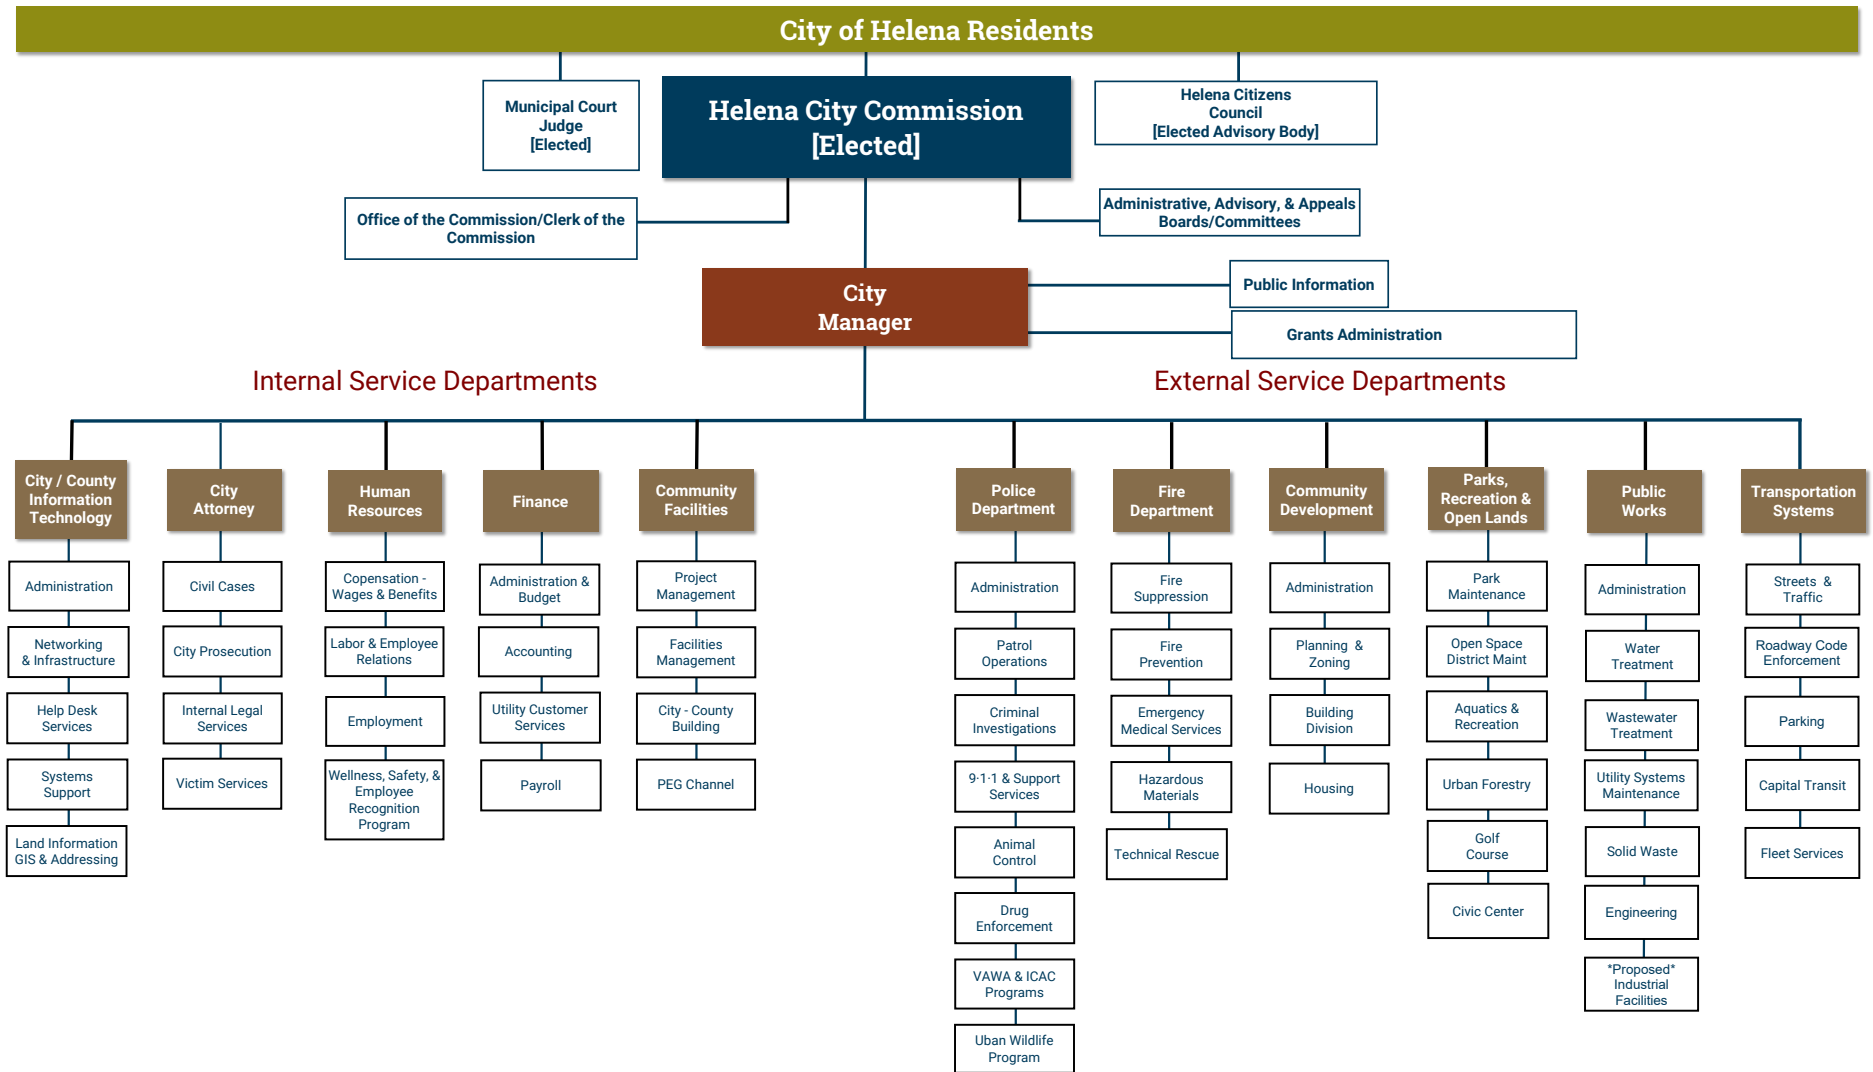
City of Helena Residents

Municipal Court Judge [Elected]

Helena City Commission [Elected]

Helena Citizens Council [Elected Advisory Body]

Office of the Commission/Clerk of the Commission

Administrative, Advisory, & Appeals Boards/Committees

City Manager

Public Information

Grants Administration

Internal Service Departments

External Service Departments

City / County Information Technology
Administration
Networking & Infrastructure
Help Desk Services
Systems Support
Land Information GIS & Addressing

City Attorney
Civil Cases
City Prosecution
Internal Legal Services
Victim Services

Human Resources
Copensation - Wages & Benefits
Labor & Employee Relations
Employment
Wellness, Safety, & Employee Recognition Program

Finance
Administration & Budget
Accounting
Utility Customer Services
Payroll

Community Facilities
Project Management
Facilities Management
City - County Building
PEG Channel

Police Department
Administration
Patrol Operations
Criminal Investigations
9-1-1 & Support Services
Animal Control
Drug Enforcement
VAWA & ICAC Programs
Uban Wildlife Program

Fire Department
Fire Suppression
Fire Prevention
Emergency Medical Services
Hazardous Materials
Technical Rescue

Community Development
Administration
Planning & Zoning
Building Division
Housing

Parks, Recreation & Open Lands
Park Maintenance
Open Space District Maint
Aquatics & Recreation
Urban Forestry
Golf Course
Civic Center

Public Works
Administration
Water Treatment
Wastewater Treatment
Utility Systems Maintenance
Solid Waste
Engineering
*Proposed* Industrial Facilities

Transportation Systems
Streets & Traffic
Roadway Code Enforcement
Parking
Capital Transit
Fleet Services